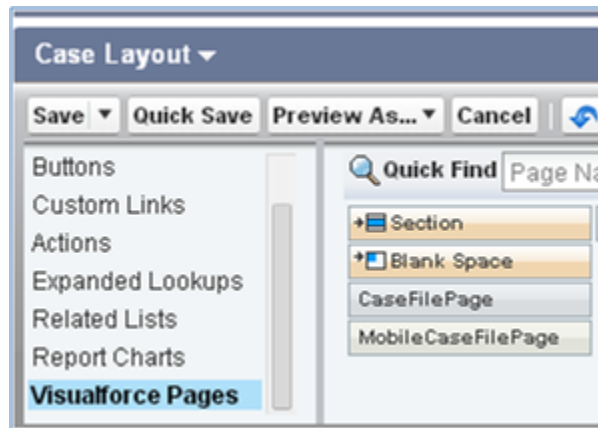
Case Layout

Save | Quick Save | Preview As... | Cancel

Buttons
Custom Links
Actions
Expanded Lookups
Related Lists
Report Charts
Visualforce Pages

Quick Find Page Na

Section
Blank Space
CaseFilePage
MobileCaseFilePage